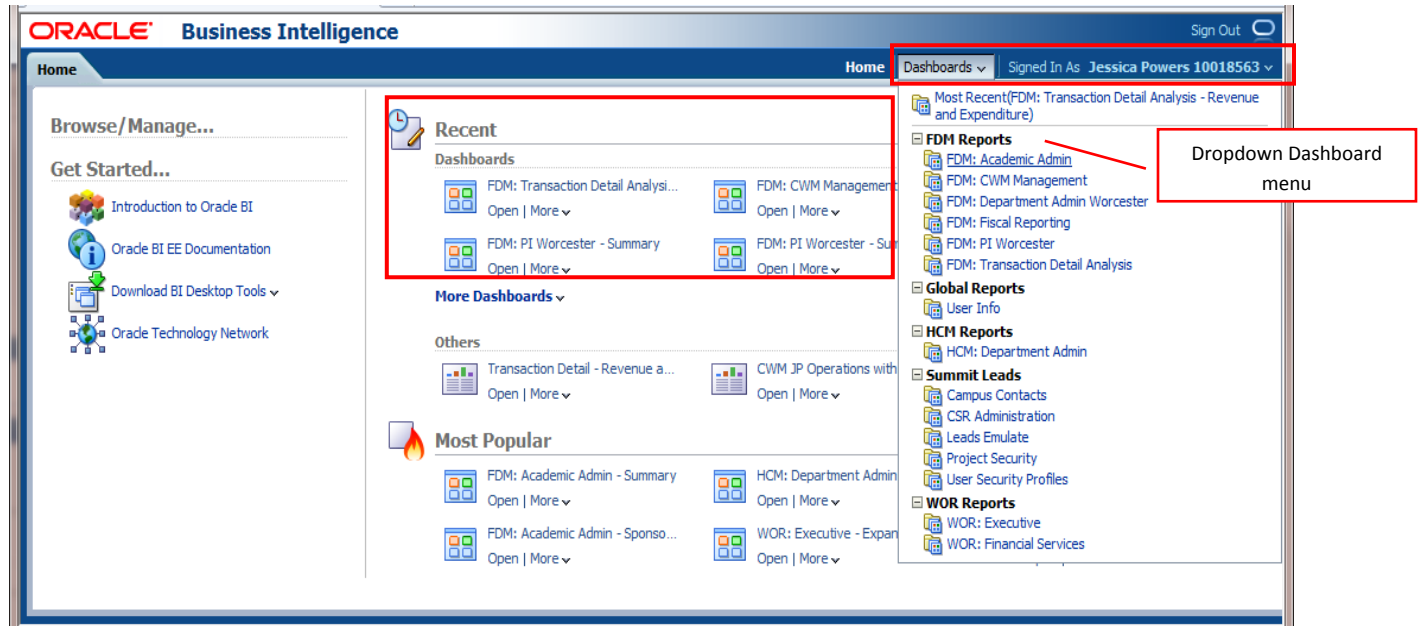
ORACLE Business Intelligence

Sign Out

Home

Home Dashboards Signed In As Jessica Powers 10018563

Browse/Manage...

Get Started...

Introduction to Oracle BI

Oracle BI EE Documentation

Download BI Desktop Tools

Oracle Technology Network

Recent

Dashboards

FDM: Transaction Detail Analysi...
Open | More

FDM: CWM Managemen
Open | More

FDM: PI Worcester - Summary
Open | More

FDM: PI Worcester - Sur
Open | More

More Dashboards

Others

Transaction Detail - Revenue a...
Open | More

CWM JP Operations with
Open | More

Most Popular

FDM: Academic Admin - Summary
Open | More

HCM: Department Admin
Open | More

FDM: Academic Admin - Sponso...
Open | More

WOR: Executive - Expan
Open | More

Most Recent(FDM: Transaction Detail Analysis - Revenue and Expenditure)

FDM Reports
FDM: Academic Admin
FDM: CWM Management
FDM: Department Admin Worcester
FDM: Fiscal Reporting
FDM: PI Worcester
FDM: Transaction Detail Analysis

Global Reports
User Info

HCM Reports
HCM: Department Admin

Summit Leads
Campus Contacts
CSR Administration
Leads Emulate
Project Security
User Security Profiles

WOR Reports
WOR: Executive
WOR: Financial Services

Dropdown Dashboard menu